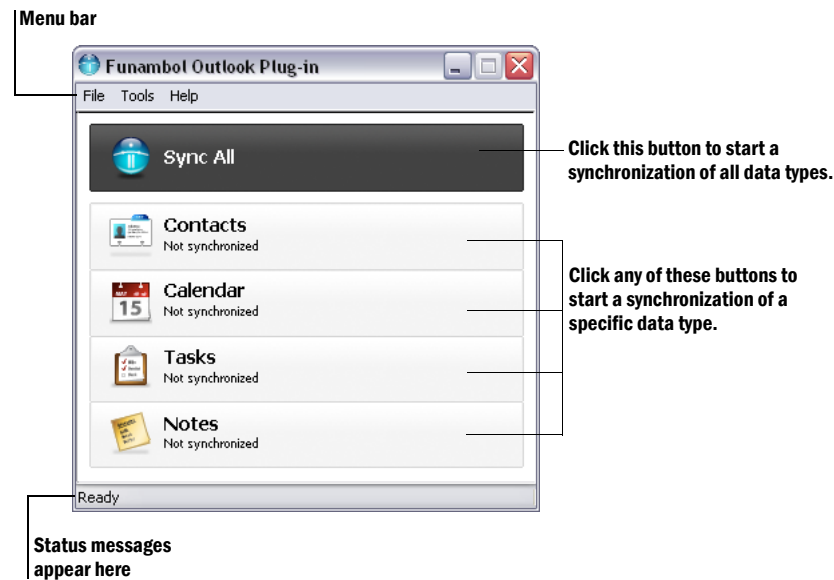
Menu bar

Funambol Outlook Plug-in

File Tools Help

Sync All

Click this button to start a synchronization of all data types.

Contacts
Not synchronized

Calendar
Not synchronized

15

Tasks
Not synchronized

Notes
Not synchronized

Click any of these buttons to start a synchronization of a specific data type.

Ready

Status messages appear here